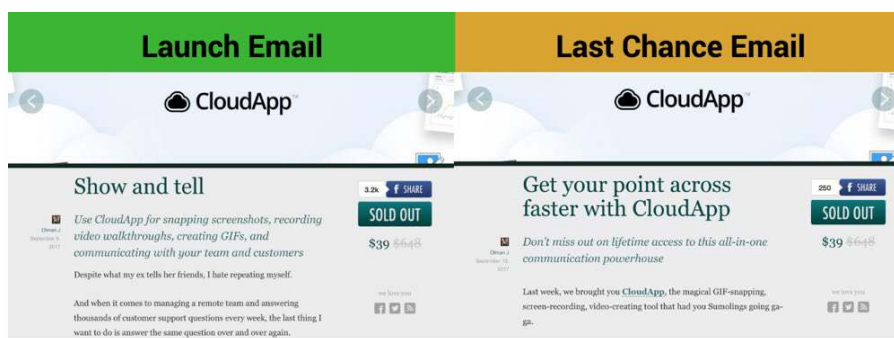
Launch Email

CloudApp™

Show and tell

Use CloudApp for snapping screenshots, recording video walkthroughs, creating GIFs, and communicating with your team and customers

Olman J
September 6, 2017

3.2k SHARE

SOLD OUT

$39 $648

Despite what my ex tells her friends, I hate repeating myself.

And when it comes to managing a remote team and answering thousands of customer support questions every week, the last thing I want to do is answer the same question over and over again.

we love you

Last Chance Email

CloudApp™

Get your point across faster with CloudApp

Olman J
September 18, 2017

Don't miss out on lifetime access to this all-in-one communication powerhouse

250 SHARE

SOLD OUT

$39 $648

Last week, we brought you CloudApp, the magical GIF-snapping, screen-recording, video-creating tool that had you Sumolings going ga-ga.

we love you